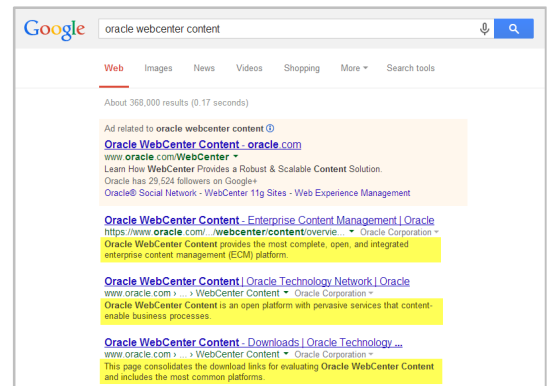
Google

oracle webcenter content

Web Images News Videos Shopping More ▾ Search tools

About 368,000 results (0.17 seconds)

Ad related to **oracle webcenter content** ⓘ

**Oracle WebCenter Content** - **oracle**.com
www.**oracle**.com/**WebCenter** ▾
Learn How **WebCenter** Provides a Robust & Scalable **Content** Solution.
Oracle has 29,524 followers on Google+
Oracle® Social Network - WebCenter 11g Sites - Web Experience Management

**Oracle WebCenter Content** - Enterprise Content Management | Oracle
https://www.**oracle**.com/.../**webcenter**/**content**/overvie... ▾ Oracle Corporation ▾
**Oracle WebCenter Content** provides the most complete, open, and integrated enterprise content management (ECM) platform.

**Oracle WebCenter Content** | Oracle Technology Network | Oracle
www.oracle.com › ... › WebCenter Content ▾ Oracle Corporation ▾
**Oracle WebCenter Content** is an open platform with pervasive services that content-enable business processes.

**Oracle WebCenter Content** - Downloads | Oracle Technology ...
www.oracle.com › ... › WebCenter Content ▾ Oracle Corporation ▾
This page consolidates the download links for evaluating **Oracle WebCenter Content** and includes the most common platforms.